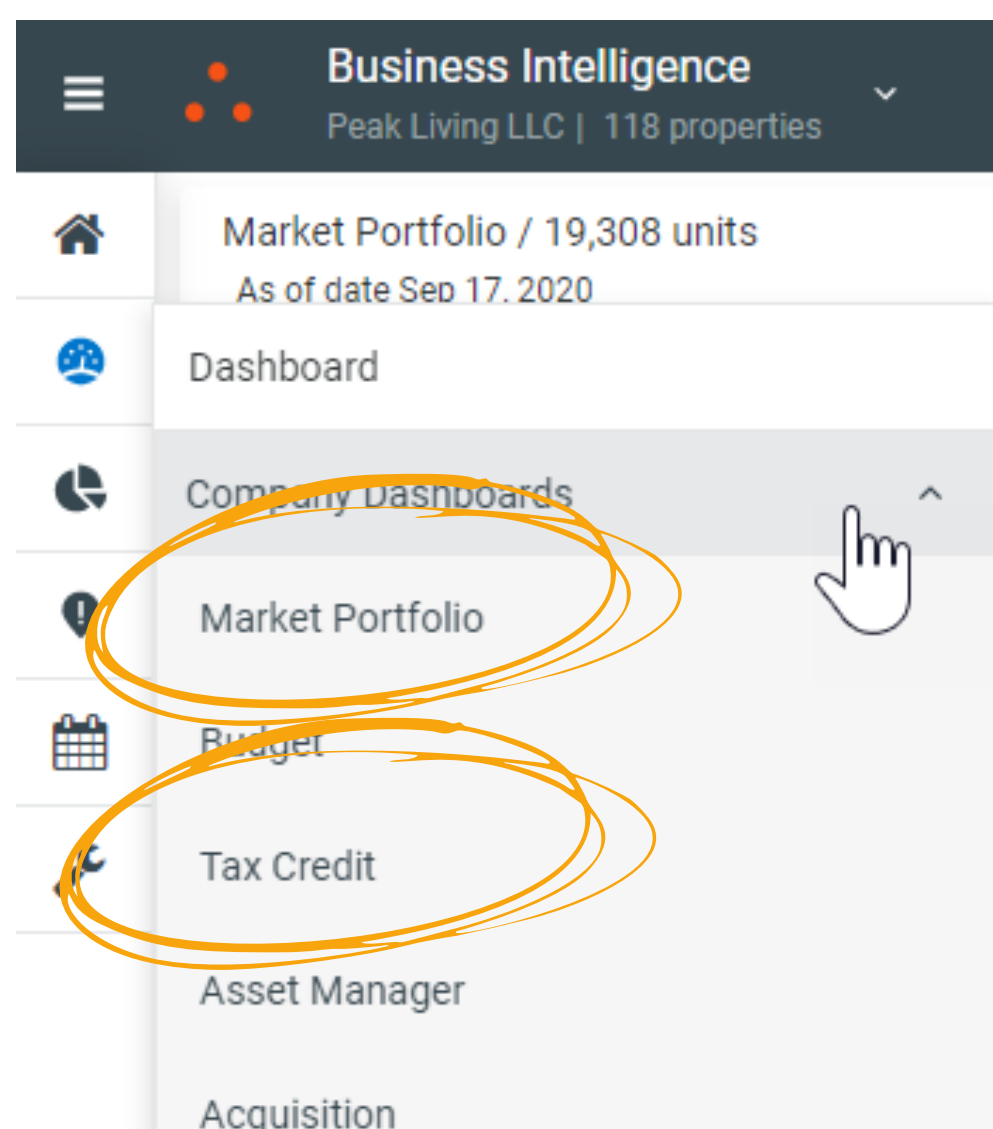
Business Intelligence
Peak Living LLC | 118 properties

Market Portfolio / 19,308 units
As of date Sep 17, 2020

Dashboard

Company Dashboards

Market Portfolio

Budget

Tax Credit

Asset Manager

Acquisition